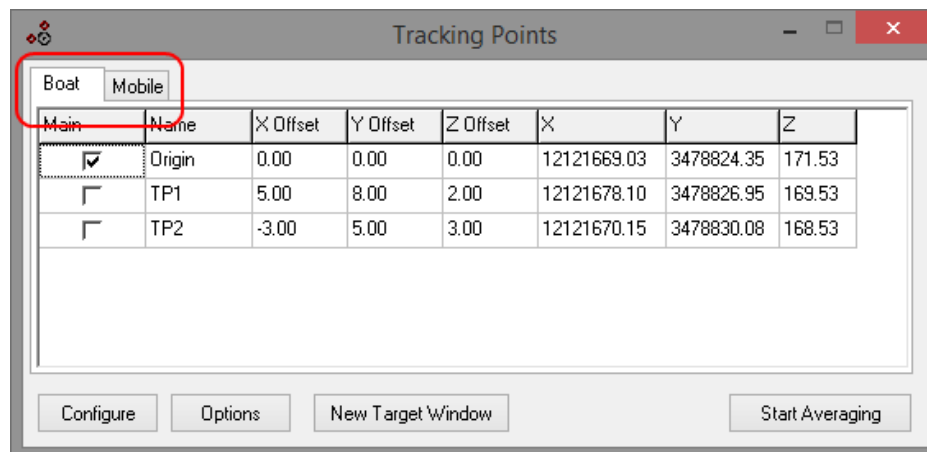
Tracking Points

Boat | Mobile

| Main | Name | X Offset | Y Offset | Z Offset | X | Y | Z |
|---|---|---|---|---|---|---|---|
| ☑ | Origin | 0.00 | 0.00 | 0.00 | 12121669.03 | 3478824.35 | 171.53 |
| ☐ | TP1 | 5.00 | 8.00 | 2.00 | 12121678.10 | 3478826.95 | 169.53 |
| ☐ | TP2 | -3.00 | 5.00 | 3.00 | 12121670.15 | 3478830.08 | 168.53 |

Configure | Options | New Target Window | Start Averaging